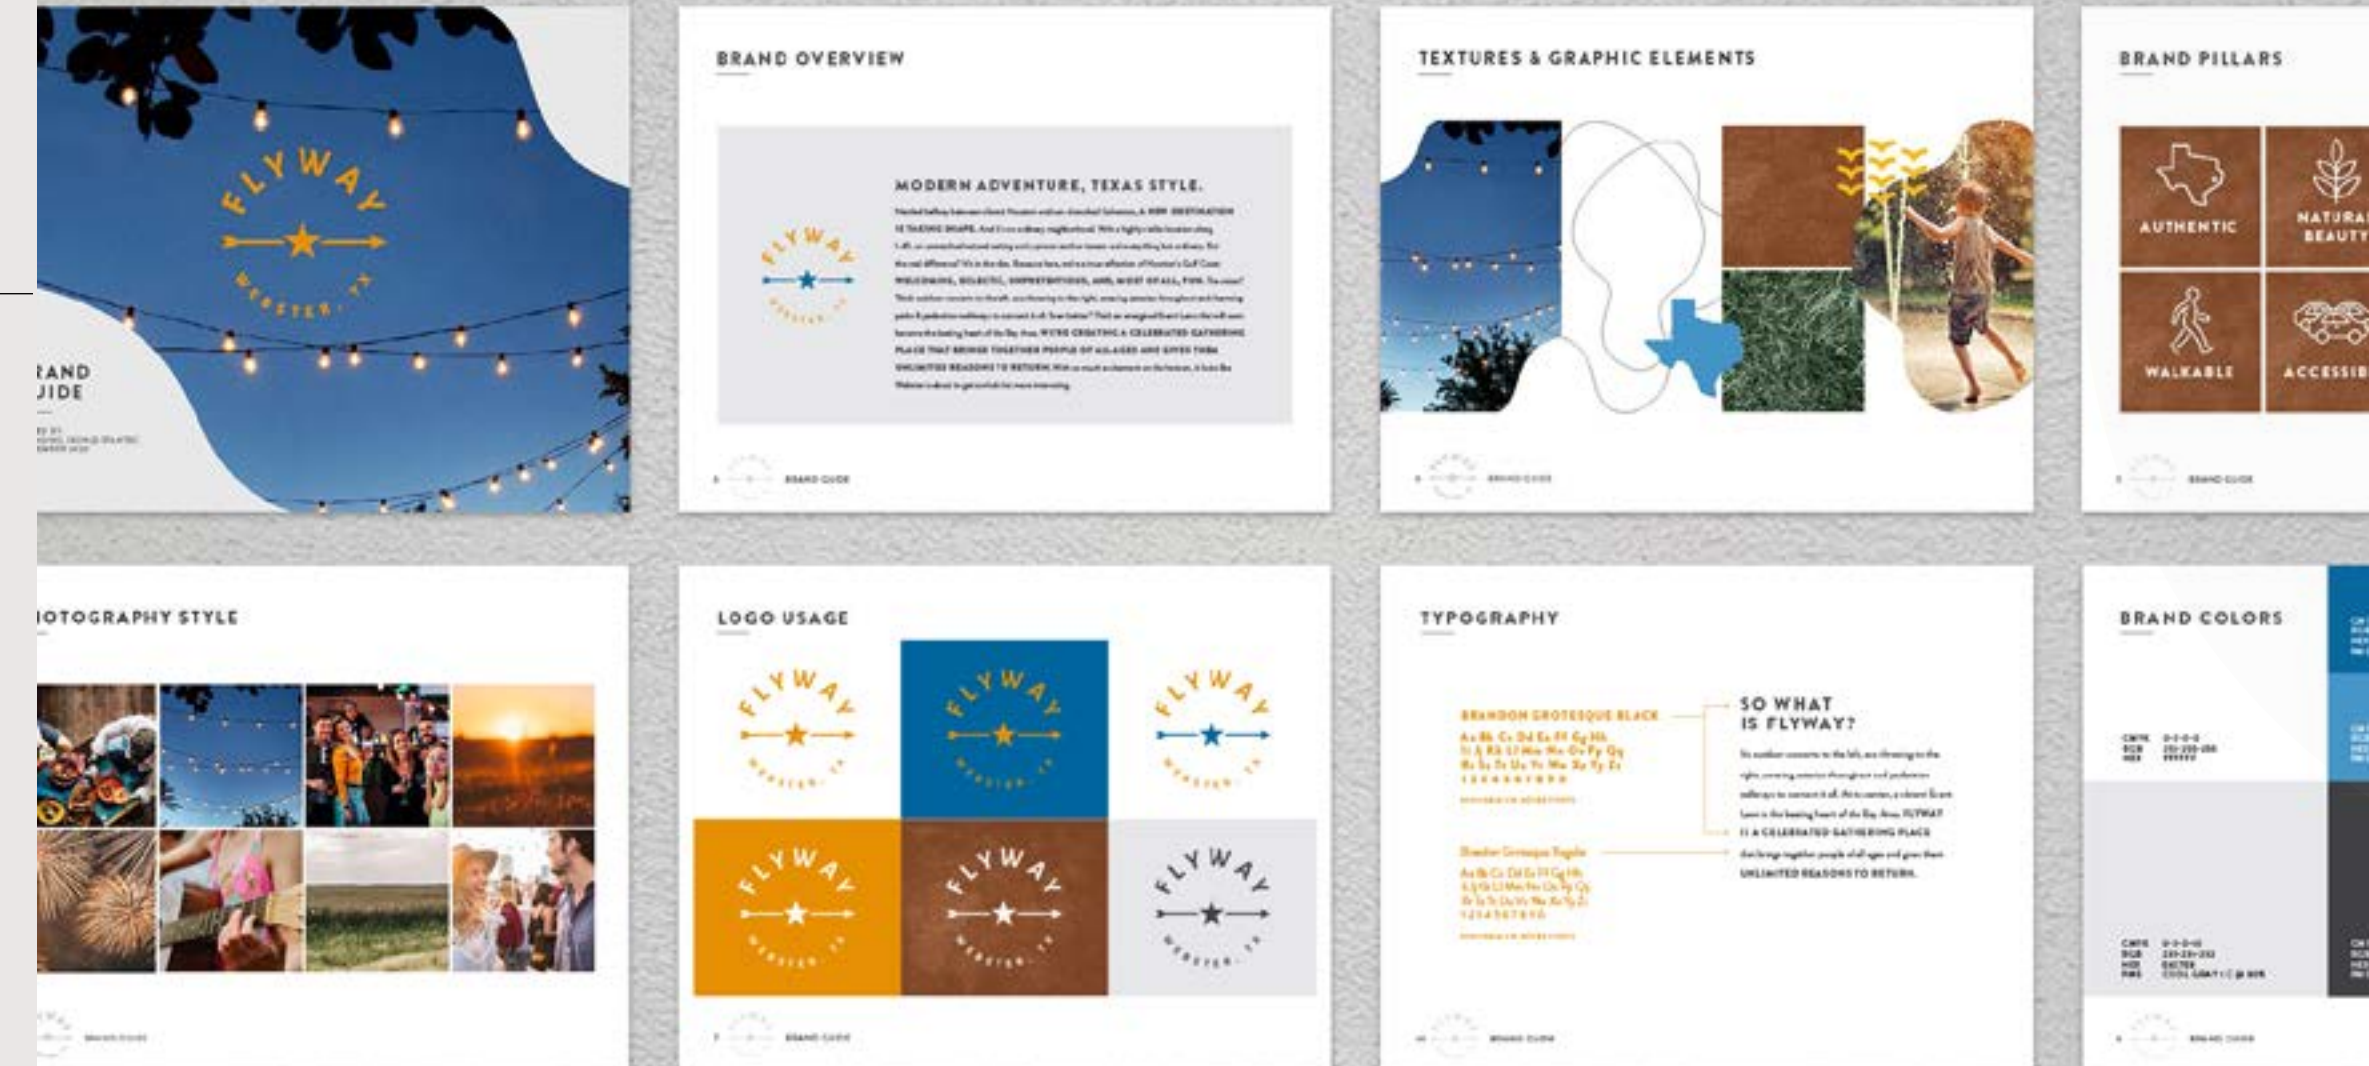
FLYWAY
WEBSTER · TX

RAND
UIDE

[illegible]

BRAND OVERVIEW

FLYWAY
WEBSTER · TX

MODERN ADVENTURE, TEXAS STYLE.

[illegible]

BRAND GUIDE

TEXTURES & GRAPHIC ELEMENTS

BRAND GUIDE

BRAND PILLARS

AUTHENTIC

NATURAL BEAUTY

WALKABLE

ACCESSIB

BRAND GUIDE

IOTOGRAPHY STYLE

BRAND GUIDE

LOGO USAGE

FLYWAY
WEBSTER · TX

FLYWAY
WEBSTER · TX

FLYWAY
WEBSTER · TX

FLYWAY
WEBSTER · TX

FLYWAY
WEBSTER · TX

FLYWAY
WEBSTER · TX

BRAND GUIDE

TYPOGRAPHY

BRANDON GROTESQUE BLACK

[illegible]

Brandon Grotesque Regular

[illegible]

SO WHAT IS FLYWAY?

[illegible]
IS A CELEBRATED GATHERING PLACE
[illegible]
UNLIMITED REASONS TO RETURN.

BRAND GUIDE

BRAND COLORS

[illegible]

BRAND GUIDE